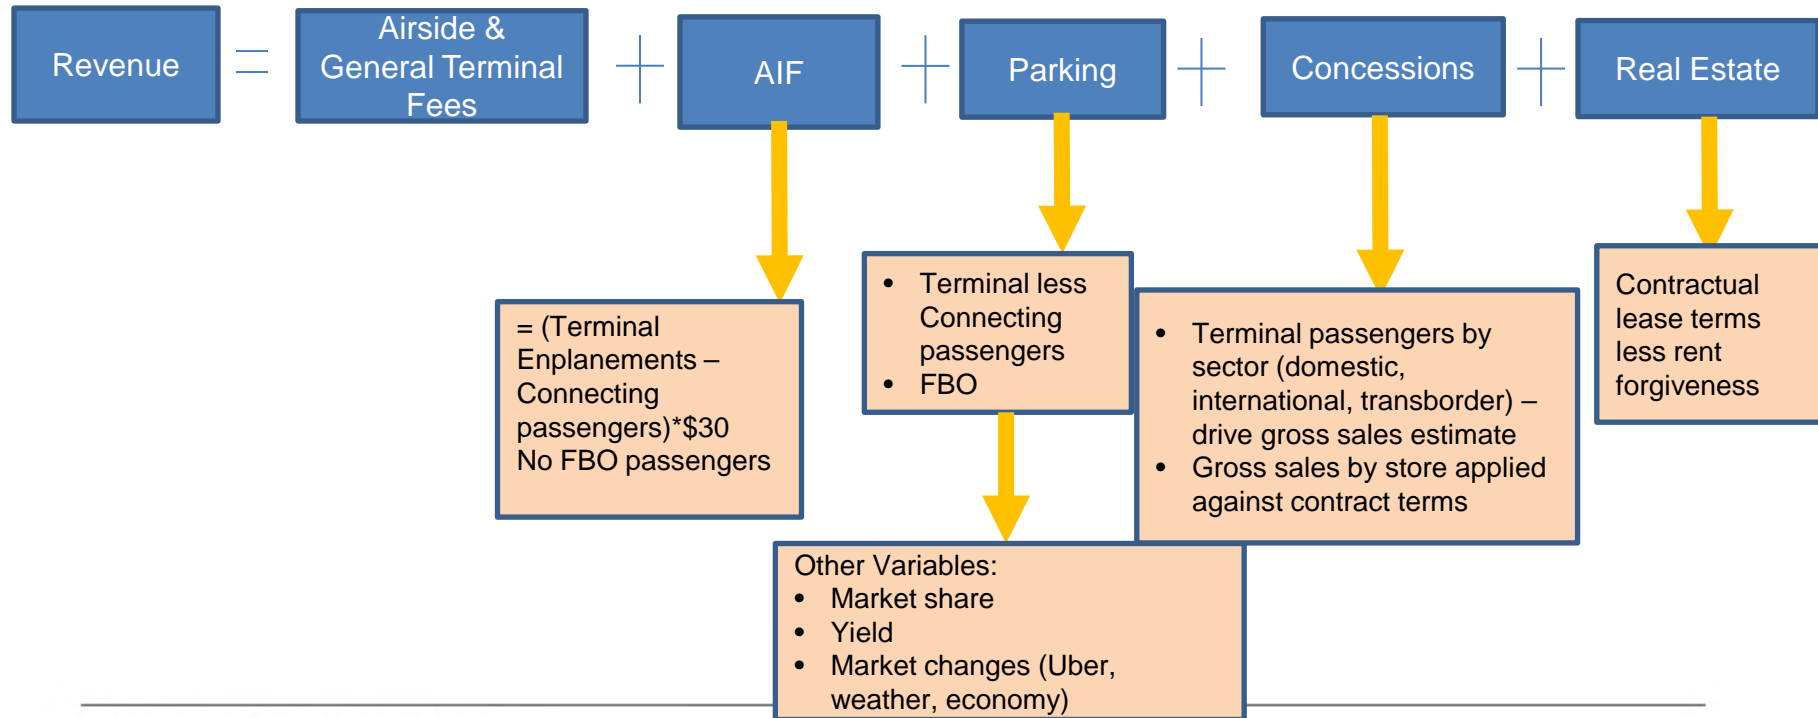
Revenue = Airside & General Terminal Fees + AIF + Parking + Concessions + Real Estate

= (Terminal Enplanements – Connecting passengers)*$30
No FBO passengers

- Terminal less Connecting passengers
- FBO

Other Variables:
- Market share
- Yield
- Market changes (Uber, weather, economy)

- Terminal passengers by sector (domestic, international, transborder) – drive gross sales estimate
- Gross sales by store applied against contract terms

Contractual lease terms less rent forgiveness